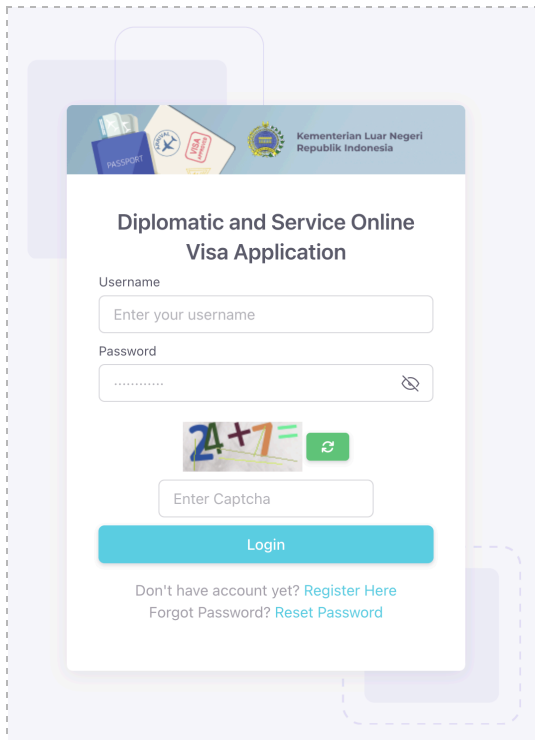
PASSPORT

VISA

Kementerian Luar Negeri Republik Indonesia

Diplomatic and Service Online Visa Application

Username

Enter your username

Password

············

24+7=

Enter Captcha

Login

Don't have account yet? Register Here

Forgot Password? Reset Password